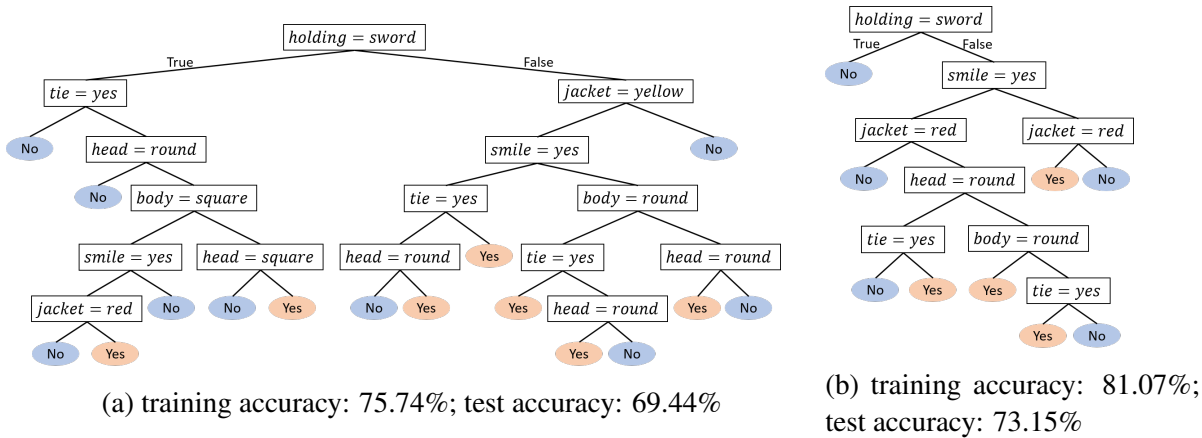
$holding = sword$

True

False

$tie = yes$

$jacket = yellow$

No

$head = round$

$smile = yes$

No

No

$body = square$

$tie = yes$

$body = round$

$smile = yes$

$head = square$

$head = round$

Yes

$tie = yes$

$head = round$

$jacket = red$

No

No

Yes

No

Yes

Yes

$head = round$

Yes

No

No

Yes

Yes

No

(a) training accuracy: 75.74%; test accuracy: 69.44%

$holding = sword$

True

False

No

$smile = yes$

$jacket = red$

$jacket = red$

No

$head = round$

Yes

No

$tie = yes$

$body = round$

No

Yes

Yes

$tie = yes$

Yes

No

(b) training accuracy: 81.07%; test accuracy: 73.15%